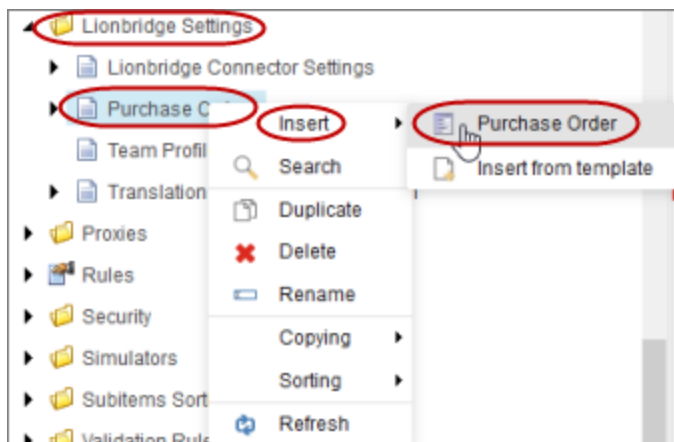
Lionbridge Settings
Lionbridge Connector Settings
Purchase O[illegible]
Team Profil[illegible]
Translation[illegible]
Proxies
Rules
Security
Simulators
Subitems Sort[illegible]
Validation Rule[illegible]

Insert
Search
Duplicate
Delete
Rename
Copying
Sorting
Refresh

Purchase Order
Insert from template